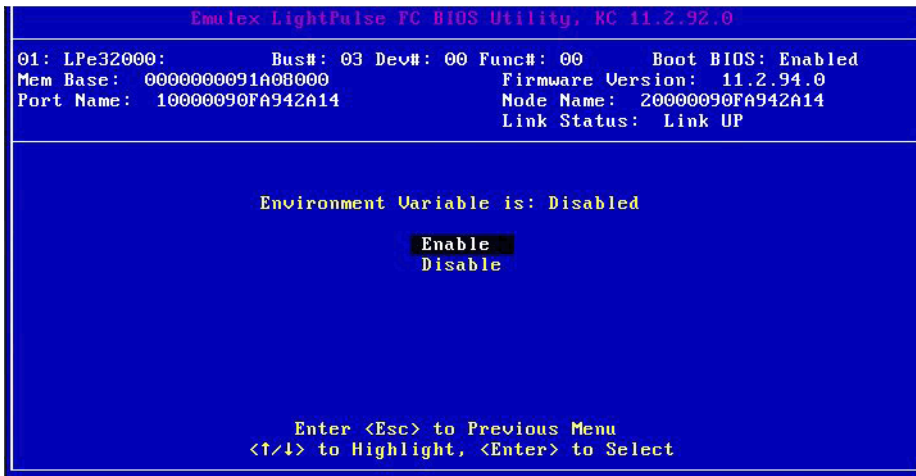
Emulex LightPulse FC BIOS Utility, KC 11.2.92.0

01: LPe32000: Bus#: 03 Dev#: 00 Func#: 00 Boot BIOS: Enabled
Mem Base: 0000000091A08000 Firmware Version: 11.2.94.0
Port Name: 10000090FA942A14 Node Name: 20000090FA942A14
Link Status: Link UP

Environment Variable is: Disabled

Enable
Disable

Enter <Esc> to Previous Menu
<↑/↓> to Highlight, <Enter> to Select